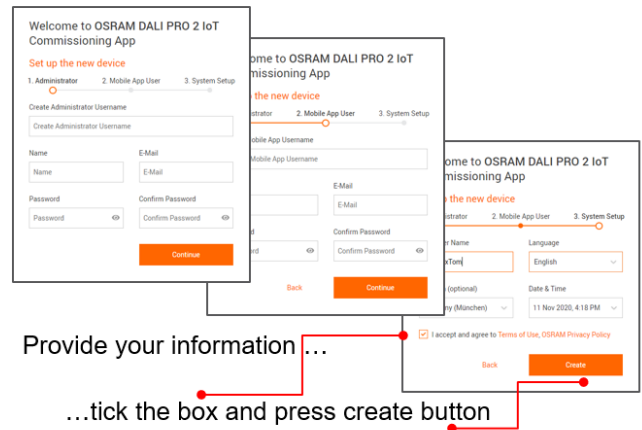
Welcome to OSRAM DALI PRO 2 IoT Commissioning App

Set up the new device

1. Administrator 2. Mobile App User 3. System Setup

Create Administrator Username

Create Administrator Username

Name

Name

E-Mail

E-Mail

Password

Password

Confirm Password

Confirm Password

Continue

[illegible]ome to OSRAM DALI PRO 2 IoT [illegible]mmissioning App

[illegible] the new device

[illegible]istrator 2. Mobile App User 3. System Setup

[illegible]obile App Username

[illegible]obile App Username

E-Mail

E-Mail

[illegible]d

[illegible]rd

Confirm Password

Confirm Password

Back

Continue

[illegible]lcome to OSRAM DALI PRO 2 IoT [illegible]ommissioning App

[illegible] the new device

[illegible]istrator 2. Mobile App User 3. System Setup

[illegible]r Name

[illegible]xTom

Language

English

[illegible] (optional)

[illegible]ny (München)

Date & Time

11 Nov 2020, 4:18 PM

I accept and agree to Terms of Use, OSRAM Privacy Policy

Back

Create

Provide your information …

…tick the box and press create button